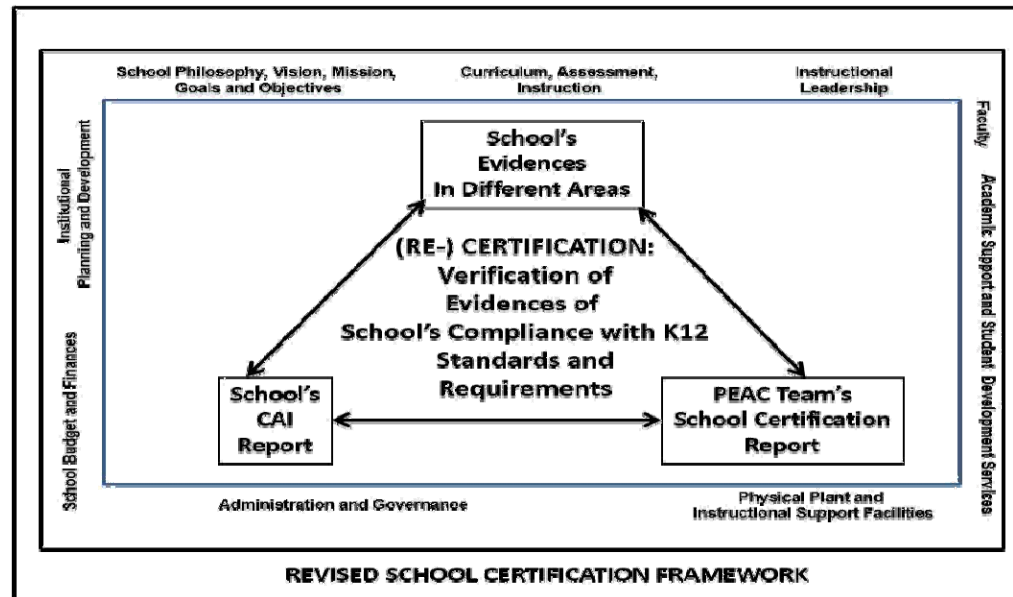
School Philosophy, Vision, Mission, Goals and Objectives

Curriculum, Assessment, Instruction

Instructional Leadership

Institutional Planning and Development

School Budget and Finances

Faculty

Academic Support and Student Development Services

School's Evidences In Different Areas

(RE-) CERTIFICATION: Verification of Evidences of School's Compliance with K12 Standards and Requirements

School's CAI Report

PEAC Team's School Certification Report

Administration and Governance

Physical Plant and Instructional Support Facilities

REVISED SCHOOL CERTIFICATION FRAMEWORK